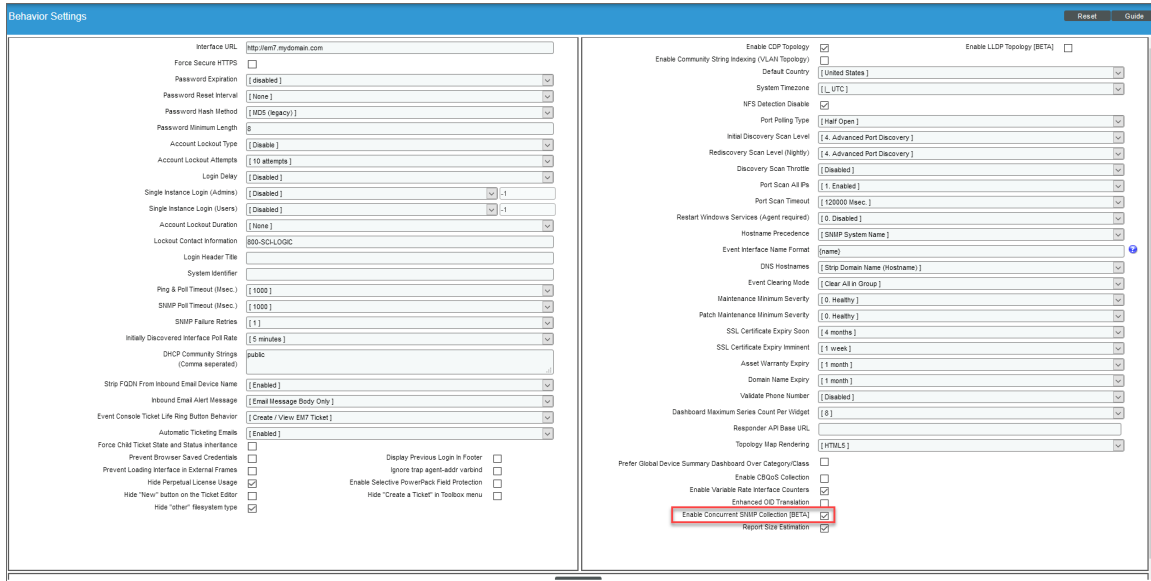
Behavior Settings

Reset Guide

Interface URL http://em7.mydomain.com
Force Secure HTTPS
Password Expiration [ disabled ]
Password Reset Interval [ None ]
Password Hash Method [ MD5 (legacy) ]
Password Minimum Length 8
Account Lockout Type [ Disable ]
Account Lockout Attempts [ 10 attempts ]
Login Delay [ Disabled ]
Single Instance Login (Admins) [ Disabled ] -1
Single Instance Login (Users) [ Disabled ] -1
Account Lockout Duration [ None ]
Lockout Contact Information 800-SCI-LOGIC
Login Header Title
System Identifier
Ping & Poll Timeout (Msec.) [ 1000 ]
SNMP Poll Timeout (Msec.) [ 1000 ]
SNMP Failure Retries [ 1 ]
Initially Discovered Interface Poll Rate [ 5 minutes ]
DHCP Community Strings (Comma seperated) public
Strip FQDN From Inbound Email Device Name [ Enabled ]
Inbound Email Alert Message [ Email Message Body Only ]
Event Console Ticket Life Ring Button Behavior [ Create / View EM7 Ticket ]
Automatic Ticketing Emails [ Enabled ]
Force Child Ticket State and Status inheritance
Prevent Browser Saved Credentials
Prevent Loading Interface in External Frames
Hide Perpetual License Usage
Hide "New" button on the Ticket Editor
Hide "other" filesystem type
Display Previous Login In Footer
Ignore trap agent-addr varbind
Enable Selective PowerPack Field Protection
Hide "Create a Ticket" in Toolbox menu

Enable CDP Topology
Enable LLDP Topology [BETA]
Enable Community String Indexing (VLAN Topology)
Default Country [ United States ]
System Timezone [ (_ UTC ]
NFS Detection Disable
Port Polling Type [ Half Open ]
Initial Discovery Scan Level [ 4. Advanced Port Discovery ]
Rediscovery Scan Level (Nightly) [ 4. Advanced Port Discovery ]
Discovery Scan Throttle [ Disabled ]
Port Scan All IPs [ 1. Enabled ]
Port Scan Timeout [ 120000 Msec. ]
Restart Windows Services (Agent required) [ 0. Disabled ]
Hostname Precedence [ SNMP System Name ]
Event Interface Name Format {name}
DNS Hostnames [ Strip Domain Name (Hostname) ]
Event Clearing Mode [ Clear All in Group ]
Maintenance Minimum Severity [ 0. Healthy ]
Patch Maintenance Minimum Severity [ 0. Healthy ]
SSL Certificate Expiry Soon [ 4 months ]
SSL Certificate Expiry Imminent [ 1 week ]
Asset Warranty Expiry [ 1 month ]
Domain Name Expiry [ 1 month ]
Validate Phone Number [ Disabled ]
Dashboard Maximum Series Count Per Widget [ 8 ]
Responder API Base URL
Topology Map Rendering [ HTML5 ]
Prefer Global Device Summary Dashboard Over Category/Class
Enable CBQoS Collection
Enable Variable Rate Interface Counters
Enhanced OID Translation
Enable Concurrent SNMP Collection [BETA]
Report Size Estimation